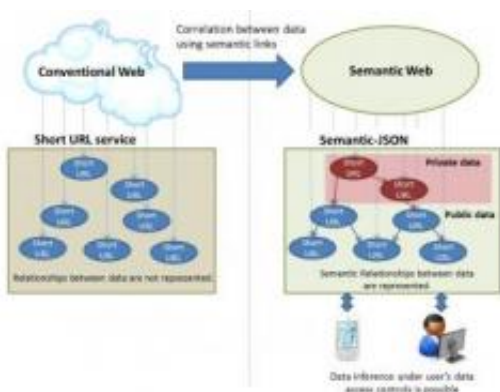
Correlation between data using semantic links

Conventional Web

Semantic Web

Short URL service

Short URL

Short URL

Short URL

Short URL

Short URL

Short URL

Short URL

Relationships between data are not represented.

Semantic-JSON

Private data

Short URL

Short URL

Public data

Short URL

Short URL

Short URL

Short URL

Short URL

Semantic Relationships between data are represented.

Data inference under user's data access controls is possible